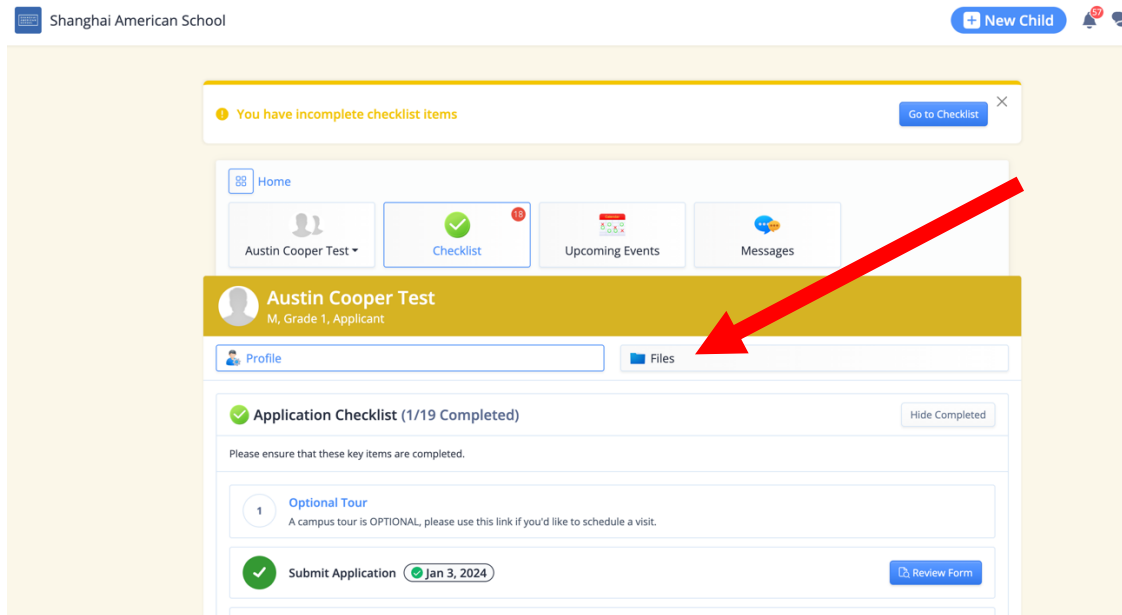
Shanghai American School

New Child

57

You have incomplete checklist items

Go to Checklist

Home

Austin Cooper Test

18

Checklist

Upcoming Events

Messages

Austin Cooper Test
M, Grade 1, Applicant

Profile

Files

Application Checklist (1/19 Completed)

Hide Completed

Please ensure that these key items are completed.

1

Optional Tour
A campus tour is OPTIONAL, please use this link if you'd like to schedule a visit.

Submit Application

Jan 3, 2024

Review Form